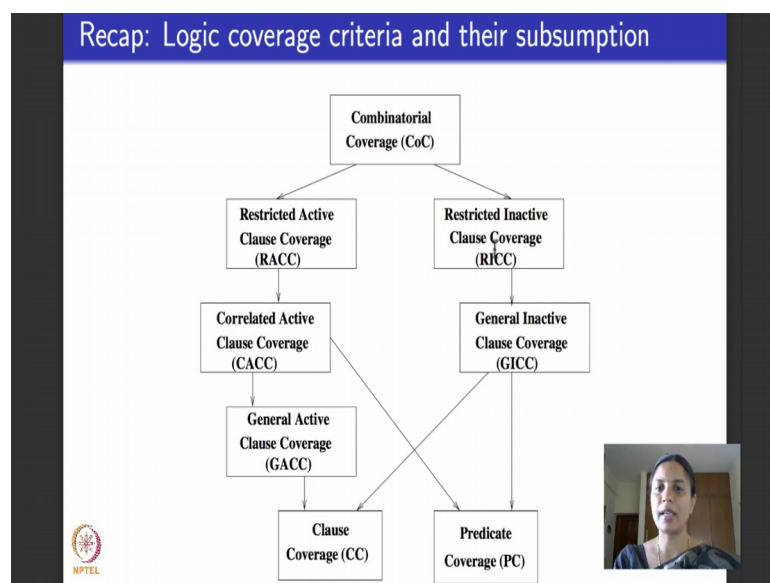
Recap: Logic coverage criteria and their subsumption

Combinatorial Coverage (CoC)

Restricted Active Clause Coverage (RACC)

Restricted Inactive Clause Coverage (RICC)

Correlated Active Clause Coverage (CACC)

General Inactive Clause Coverage (GICC)

General Active Clause Coverage (GACC)

Clause Coverage (CC)

Predicate Coverage (PC)

NPTEL